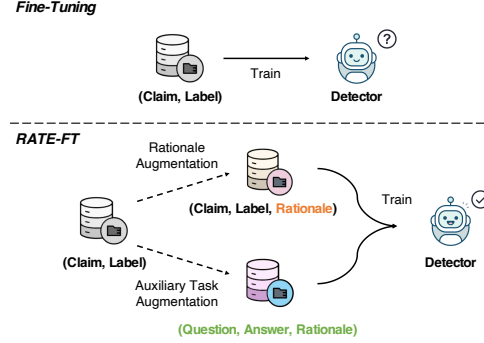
Fine-Tuning

Train

(Claim, Label)

Detector

?

RATE-FT

Rationale Augmentation

(Claim, Label, Rationale)

Train

(Claim, Label)

Detector

Auxiliary Task Augmentation

(Question, Answer, Rationale)